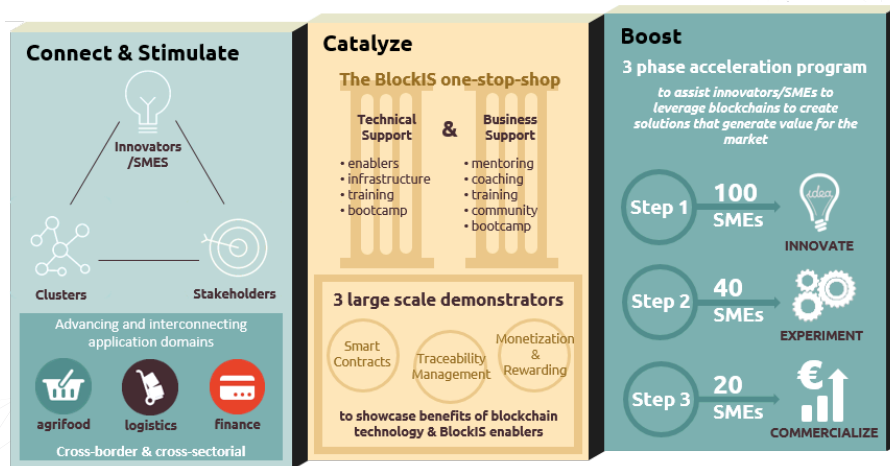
Connect & Stimulate

Innovators /SMES

Clusters

Stakeholders

Advancing and interconnecting application domains

agrifood

logistics

finance

Cross-border & cross-sectorial

Catalyze

The BlockIS one-stop-shop

Technical Support

&

Business Support

• enablers
• infrastructure
• training
• bootcamp

• mentoring
• coaching
• training
• community
• bootcamp

3 large scale demonstrators

Smart Contracts

Traceability Management

Monetization & Rewarding

to showcase benefits of blockchain technology & BlockIS enablers

Boost

3 phase acceleration program

to assist innovators/SMEs to leverage blockchains to create solutions that generate value for the market

Step 1

100 SMEs

idea

INNOVATE

Step 2

40 SMEs

EXPERIMENT

Step 3

20 SMEs

€

COMMERCIALIZE